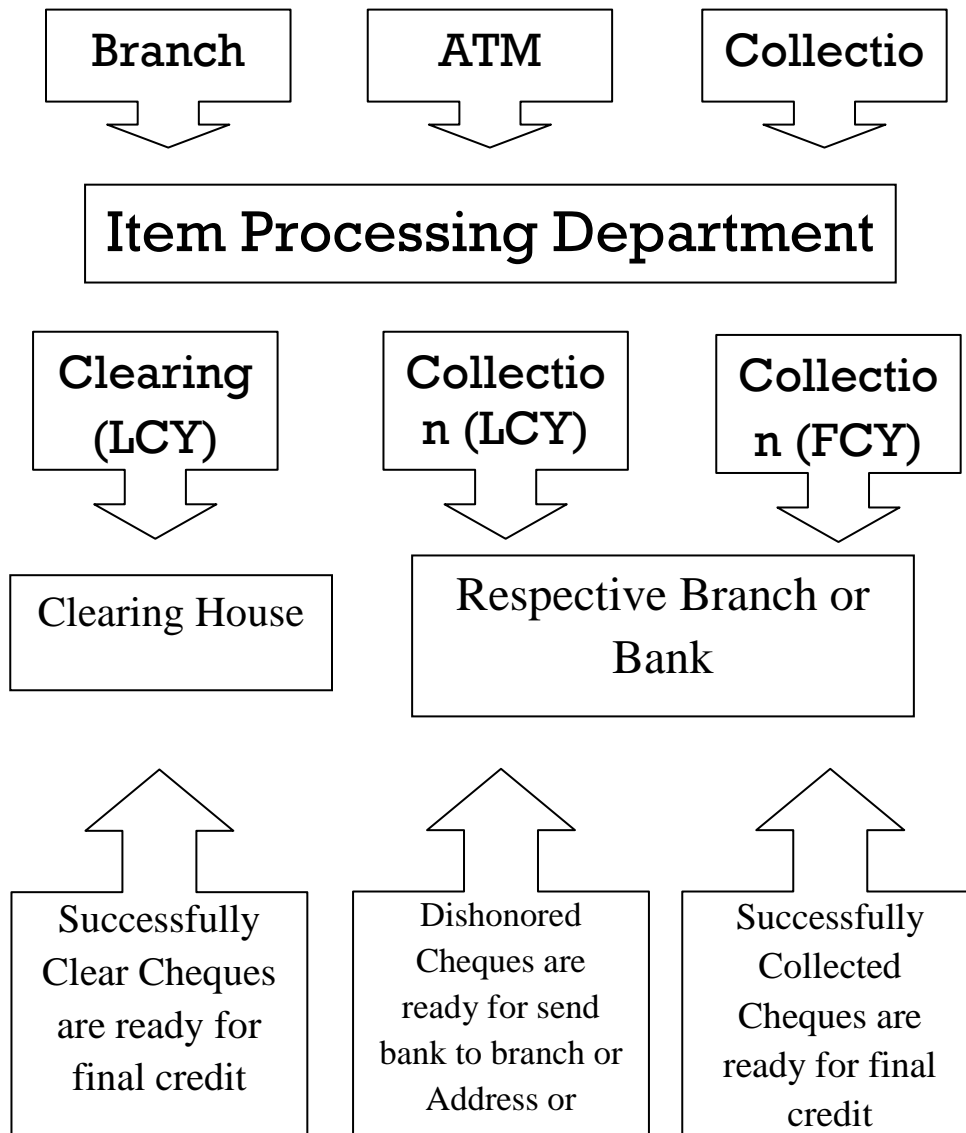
Branch

ATM

Collectio

Item Processing Department

Clearing (LCY)

Collectio n (LCY)

Collectio n (FCY)

Clearing House

Respective Branch or Bank

Successfully Clear Cheques are ready for final credit

Dishonored Cheques are ready for send bank to branch or Address or

Successfully Collected Cheques are ready for final credit